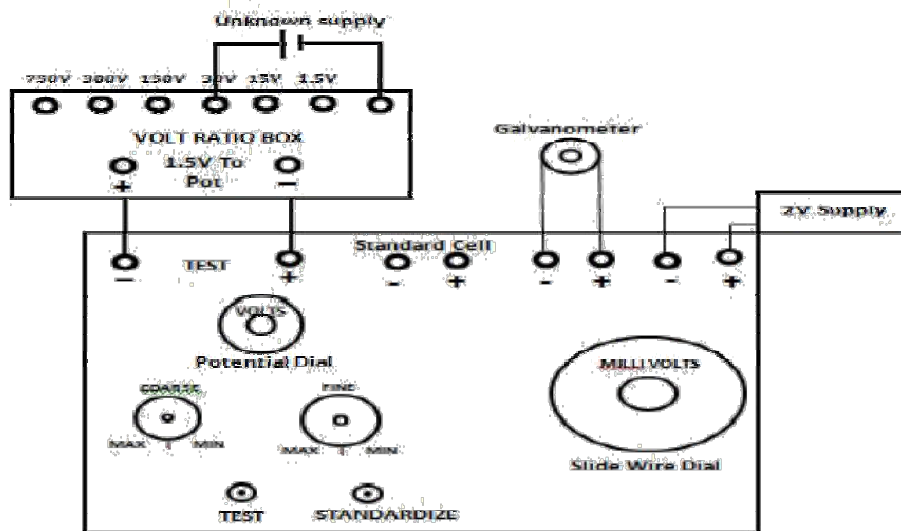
Unknown supply

750V 300V 150V 30V 15V 1.5V

VOLT RATIO BOX

+ 1.5V To Pot −

Galvanometer

2V Supply

Standard Cell

− TEST +

- +

- +

- +

VOLTS

Potential Dial

COARSE

MAX MIN

FINE

MAX MIN

MILLI VOLTS

Slide Wire Dial

TEST

STANDARDIZE